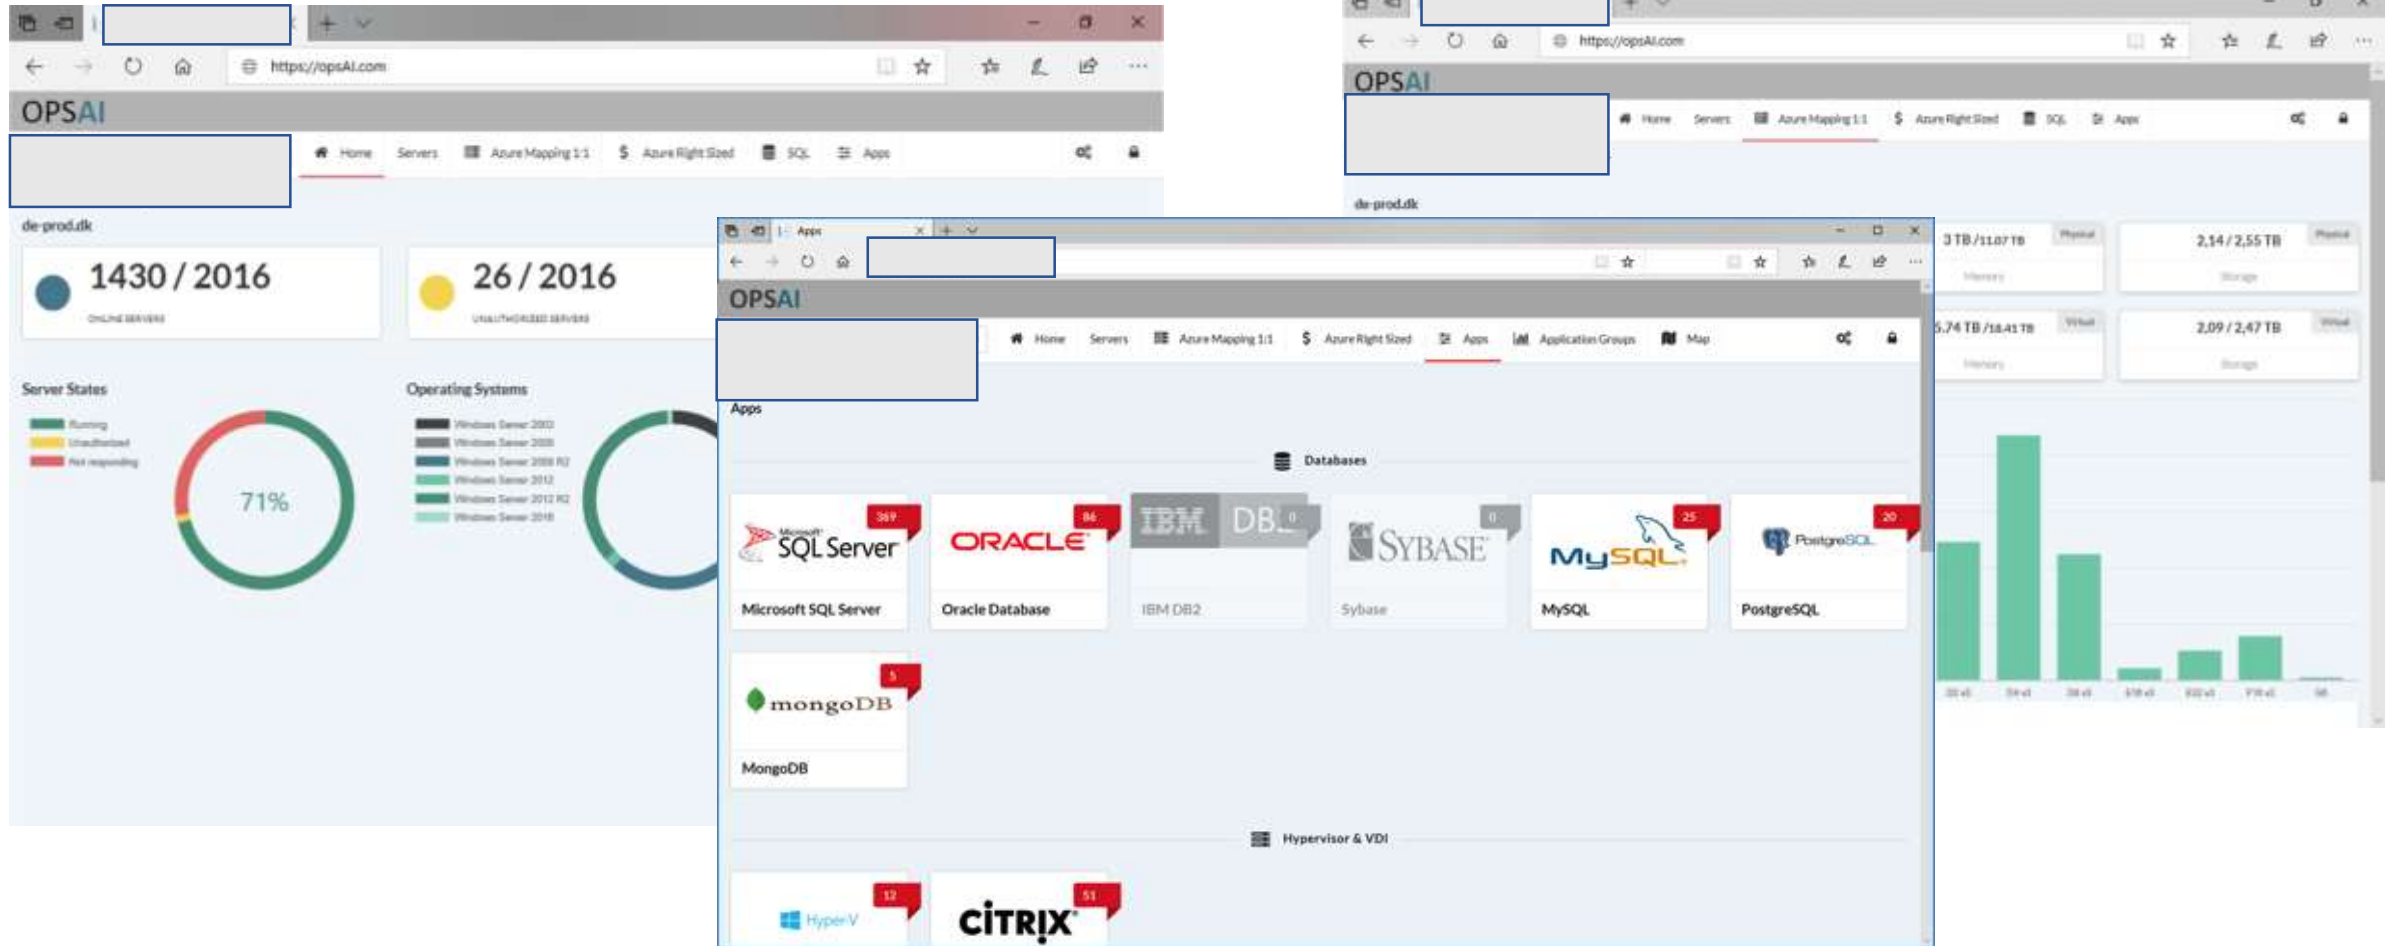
https://opsAI.com

OPSAI

Home Servers Azure Mapping 1:1 Azure Right Sized SQL Apps

de-prod.dk

1430 / 2016
ONLINE SERVERS

26 / 2016
UNAUTHORIZED SERVERS

Server States
Running
Unauthorized
Not responding

71%

Operating Systems
Windows Server 2003
Windows Server 2008
Windows Server 2008 R2
Windows Server 2012
Windows Server 2012 R2
Windows Server 2016

https://opsAI.com

OPSAI

Home Servers Azure Mapping 1:1 Azure Right Sized SQL Apps

de-prod.dk

3 TB / 11.07 TB Physical
Memory
2,14 / 2,55 TB Physical
Storage
5.74 TB / 18.41 TB Virtual
Memory
2,09 / 2,47 TB Virtual
Storage

Apps

OPSAI

Home Servers Azure Mapping 1:1 Azure Right Sized Apps Application Groups Map

Apps

Databases

369
Microsoft SQL Server
Microsoft SQL Server

86
ORACLE
Oracle Database

IBM DB2
0
IBM DB2

SYBASE
0
Sybase

25
MySQL
MySQL

20
PostgreSQL
PostgreSQL

5
mongoDB
MongoDB

Hypervisor & VDI

12
Hyper-V

51
CITRIX